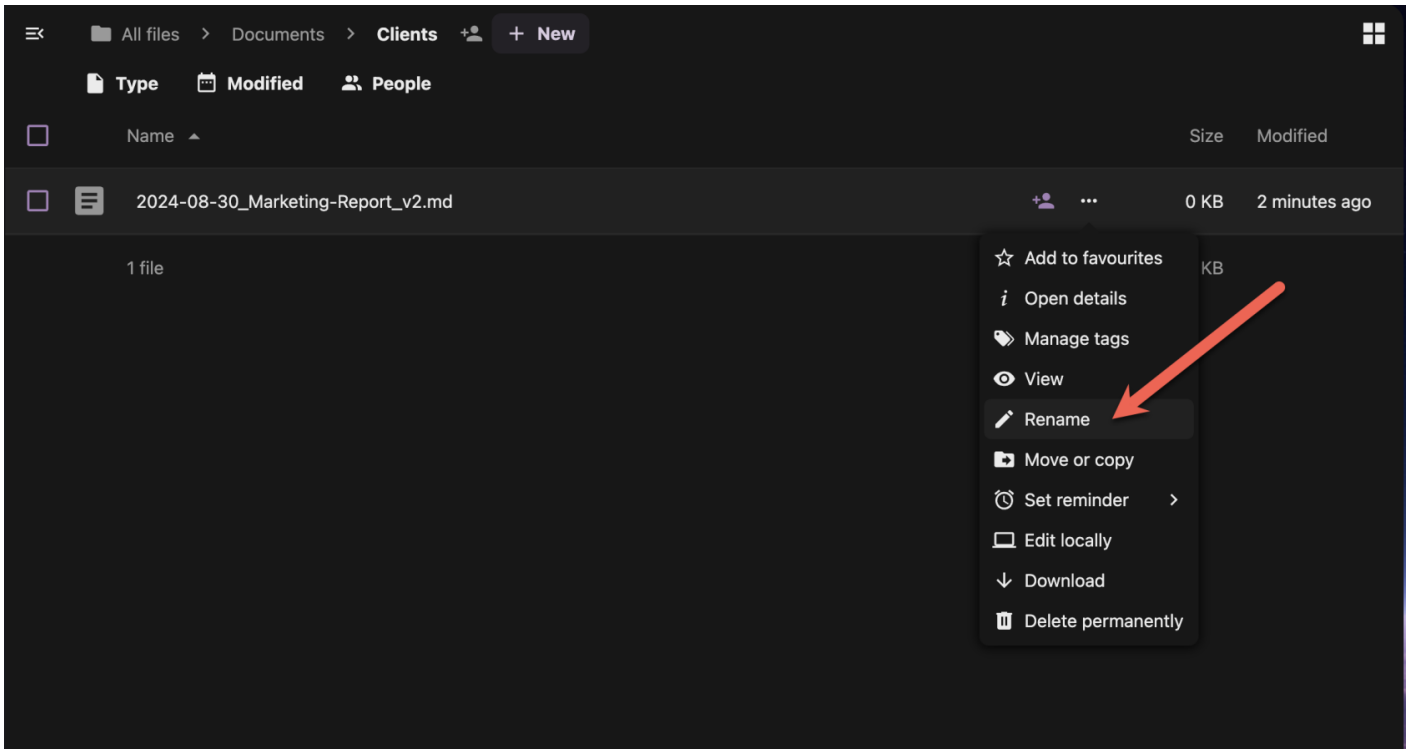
All files > Documents > Clients + New

Type Modified People

Name Size Modified

2024-08-30_Marketing-Report_v2.md ··· 0 KB 2 minutes ago

1 file KB

Add to favourites
Open details
Manage tags
View
Rename
Move or copy
Set reminder
Edit locally
Download
Delete permanently